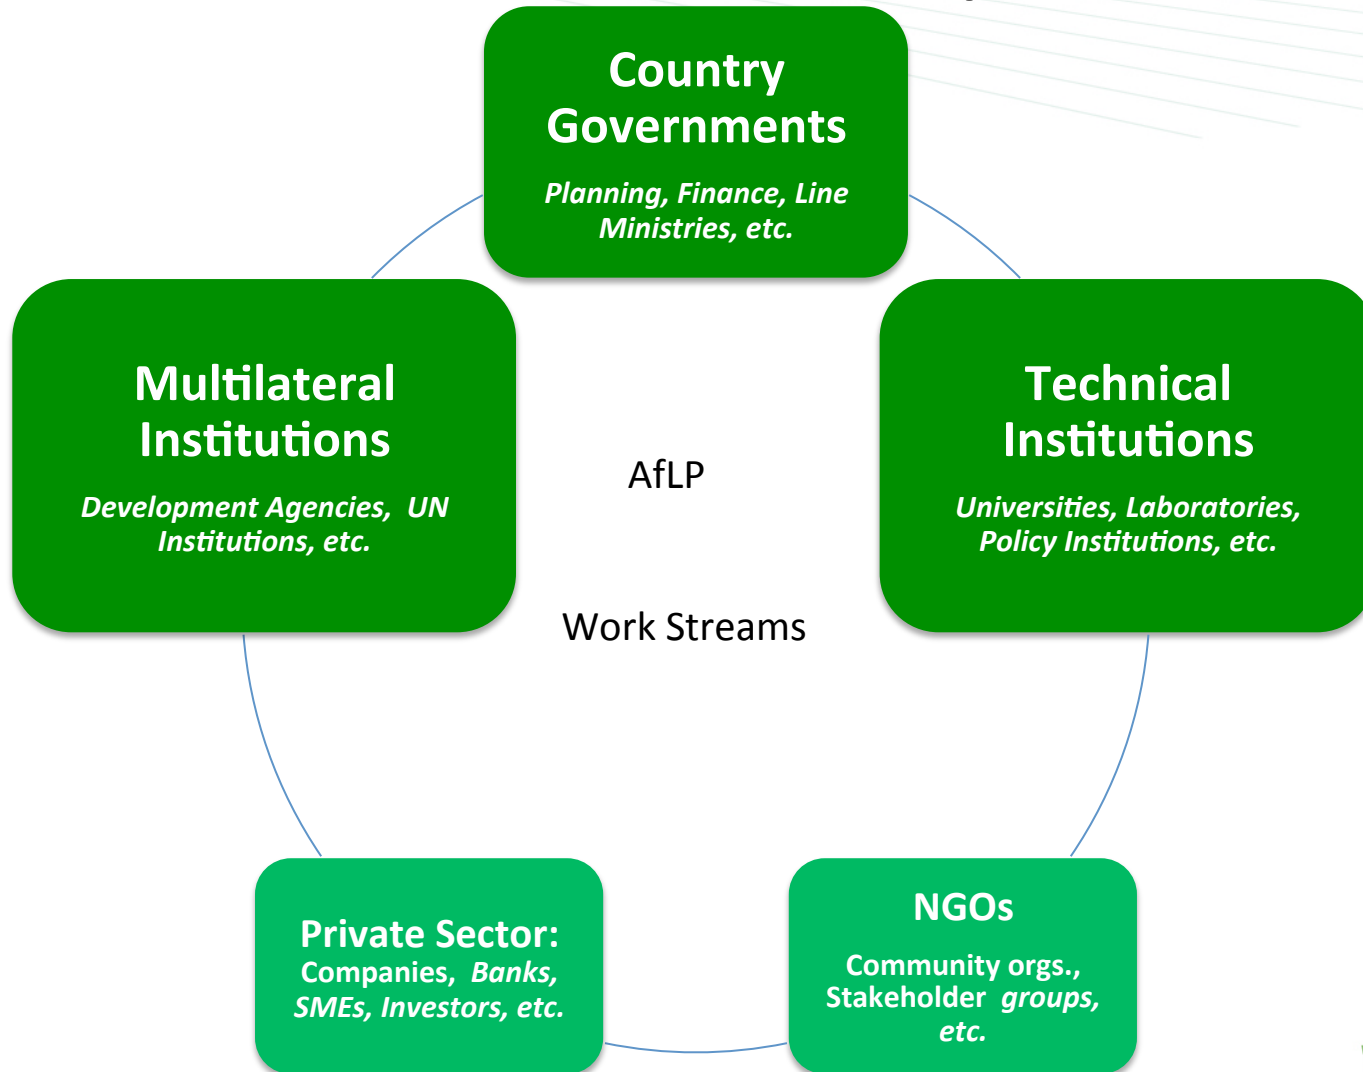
Country Governments

Planning, Finance, Line Ministries, etc.

Multilateral Institutions

Development Agencies, UN Institutions, etc.

AfLP

Work Streams

Technical Institutions

Universities, Laboratories, Policy Institutions, etc.

Private Sector:
Companies, Banks, SMEs, Investors, etc.

NGOs

Community orgs., Stakeholder groups, etc.